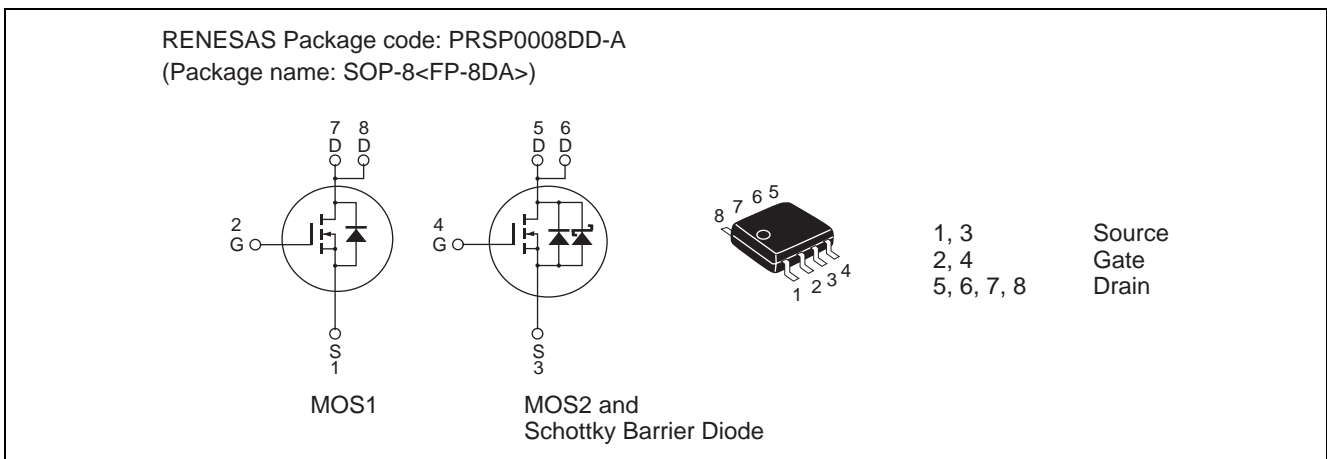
RENESAS Package code: PRSP0008DD-A
(Package name: SOP-8<FP-8DA>)

7 8
D D

2
G

S
1

MOS1

5 6
D D

4
G

S
3

MOS2 and
Schottky Barrier Diode

8 7 6 5

1 2 3 4

| | |
|---|---|
| 1, 3 | Source |
| 2, 4 | Gate |
| 5, 6, 7, 8 | Drain |